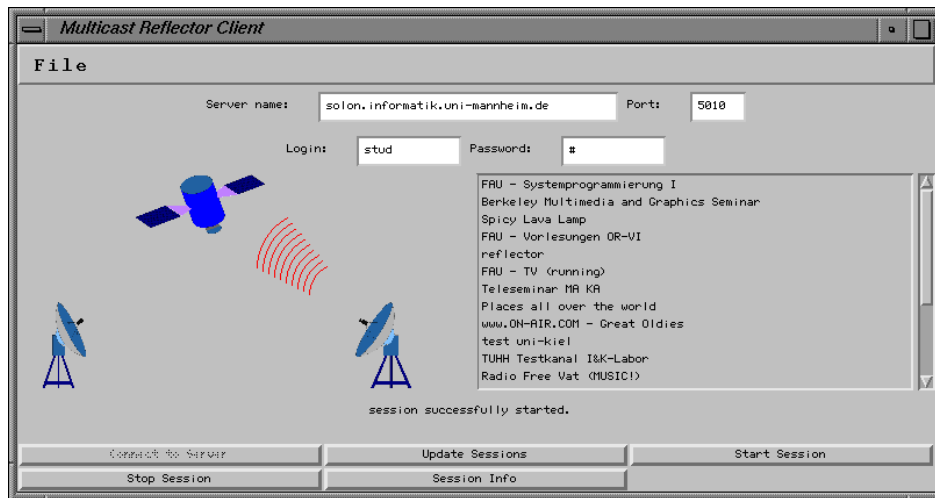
Multicast Reflector Client

File

Server name: solon.informatik.uni-mannheim.de Port: 5010

Login: stud Password: *

FAU - Systemprogrammierung I
Berkeley Multimedia and Graphics Seminar
Spicy Lava Lamp
FAU - Vorlesungen OR-VI
reflector
FAU - TV (running)
Teleseminar MA KA
Places all over the world
www.ON-AIR.COM - Great Oldies
test uni-kiel
TUHH Testkanal I&K-Labor
Radio Free Vat (MUSIC!)

session successfully started.

Connect to Server
Update Sessions
Start Session
Stop Session
Session Info